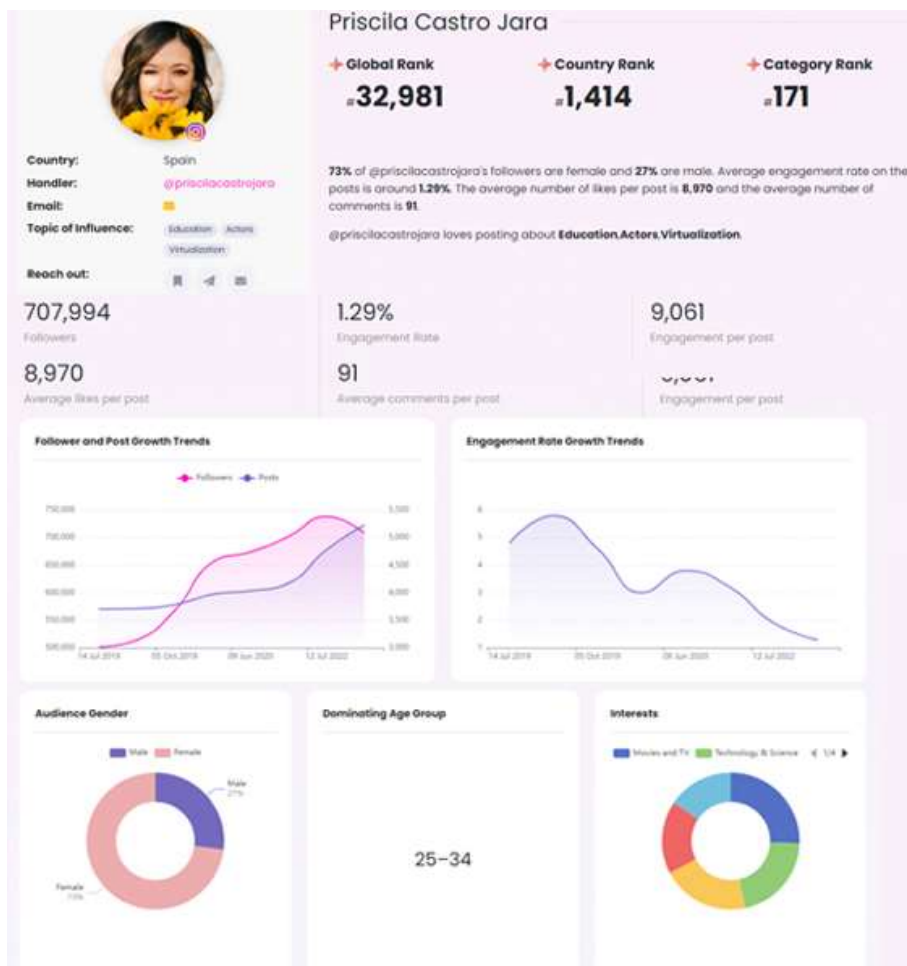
Priscila Castro Jara

Global Rank
#32,981

Country Rank
#1,414

Category Rank
#171

Country: Spain
Handler: @priscilacastrojara
Email:
Topic of Influence: Education Actors Virtualization
Reach out:

73% of @priscilacastrojara's followers are female and 27% are male. Average engagement rate on the posts is around 1.29%. The average number of likes per post is 8,970 and the average number of comments is 91.

@priscilacastrojara loves posting about Education,Actors,Virtualization.

707,994
Followers

1.29%
Engagement Rate

9,061
Engagement per post

8,970
Average likes per post

91
Average comments per post

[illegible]
Engagement per post

Follower and Post Growth Trends

Followers Posts

750,000
700,000
650,000
600,000
550,000
500,000

5,500
5,000
4,500
4,000
3,500
3,000

14 Jul 2019 05 Oct 2019 09 Jun 2020 12 Jul 2022

Engagement Rate Growth Trends

6
5
4
3
2
1

14 Jul 2019 05 Oct 2019 09 Jun 2020 12 Jul 2022

Audience Gender

Male Female

Male 27%

Female 73%

Dominating Age Group

25-34

Interests

Movies and TV Technology & Science 1/4